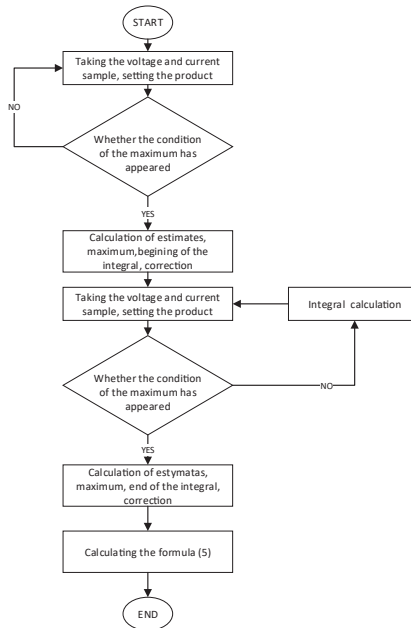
START

Taking the voltage and current sample, setting the product

NO

Whether the condition of the maximum has appeared

YES

Calculation of estimates, maximum,begining of the integral, correction

Taking the voltage and current sample, setting the product

Integral calculation

Whether the condition of the maximum has appeared

NO

YES

Calculation of estymatas, maximum, end of the integral, correction

Calculating the formula (5)

END